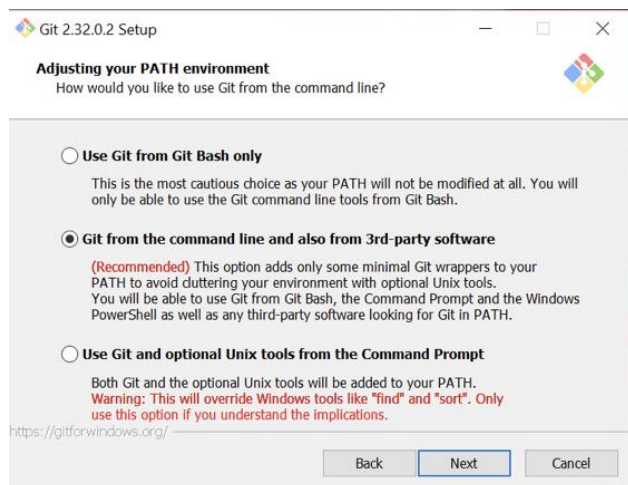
Git 2.32.0.2 Setup

Adjusting your PATH environment
How would you like to use Git from the command line?

Use Git from Git Bash only

This is the most cautious choice as your PATH will not be modified at all. You will only be able to use the Git command line tools from Git Bash.

Git from the command line and also from 3rd-party software

(Recommended) This option adds only some minimal Git wrappers to your PATH to avoid cluttering your environment with optional Unix tools.
You will be able to use Git from Git Bash, the Command Prompt and the Windows PowerShell as well as any third-party software looking for Git in PATH.

Use Git and optional Unix tools from the Command Prompt

Both Git and the optional Unix tools will be added to your PATH.
Warning: This will override Windows tools like "find" and "sort". Only use this option if you understand the implications.

https://gitforwindows.org/

Back Next Cancel